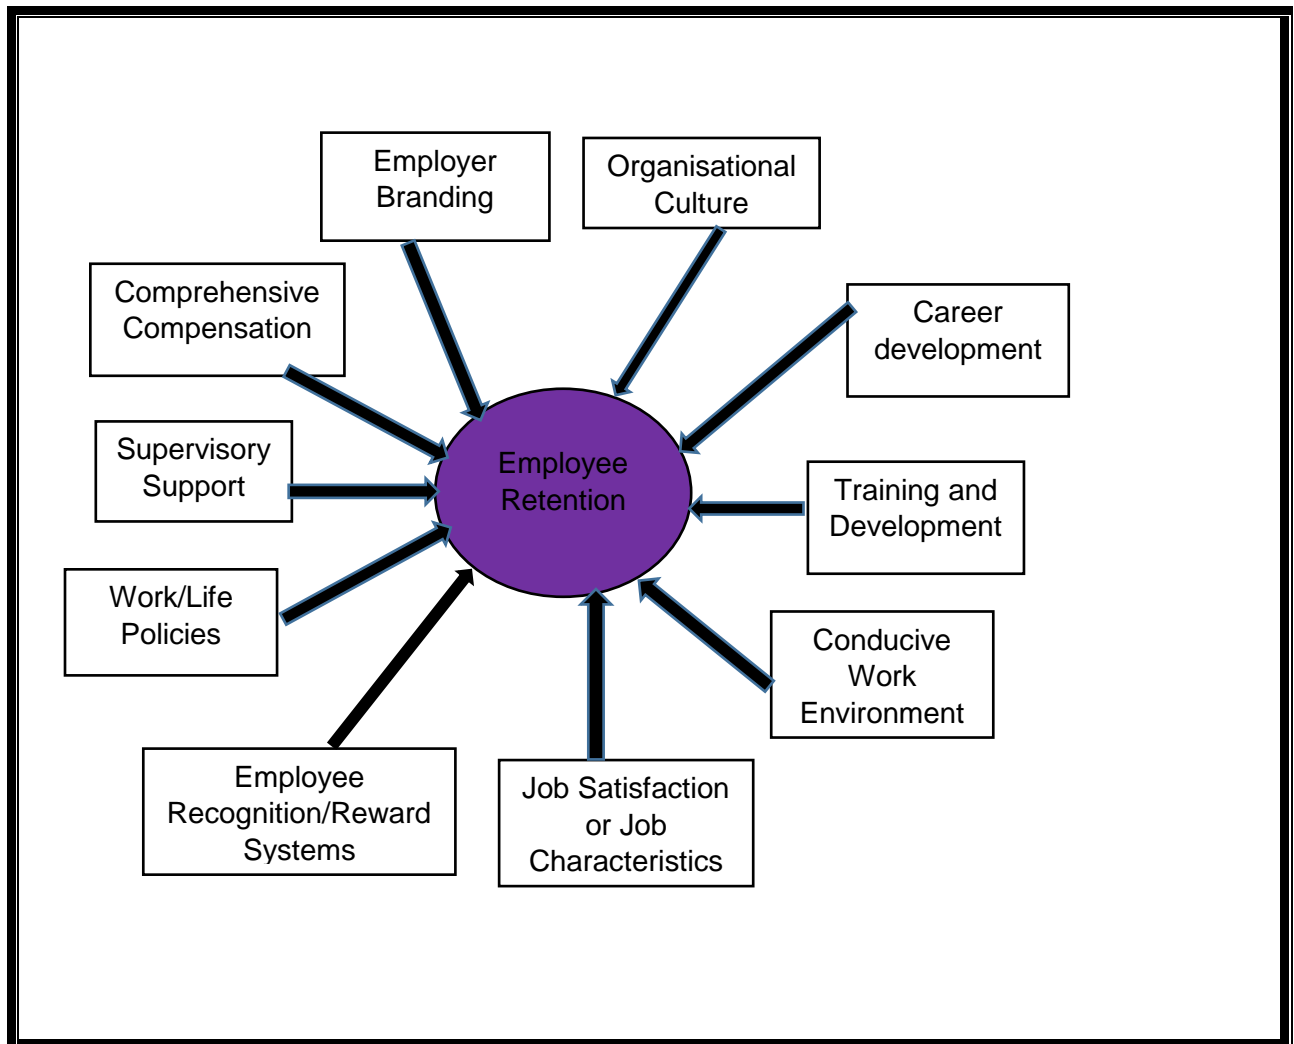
Employer Branding

Organisational Culture

Comprehensive Compensation

Career development

Supervisory Support

Employee Retention

Training and Development

Work/Life Policies

Conducive Work Environment

Employee Recognition/Reward Systems

Job Satisfaction or Job Characteristics